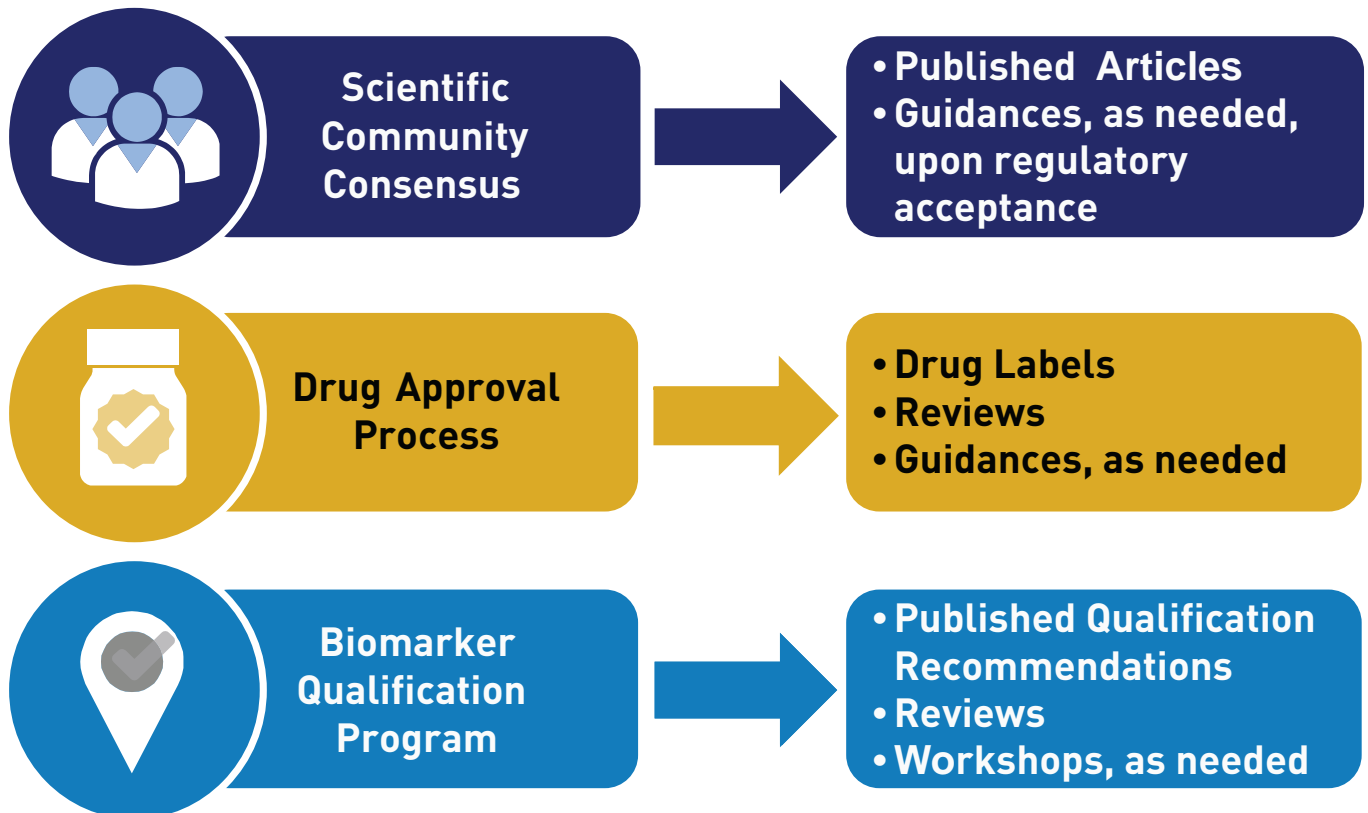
Scientific Community Consensus

• Published Articles
• Guidances, as needed, upon regulatory acceptance

Drug Approval Process

• Drug Labels
• Reviews
• Guidances, as needed

Biomarker Qualification Program

• Published Qualification Recommendations
• Reviews
• Workshops, as needed